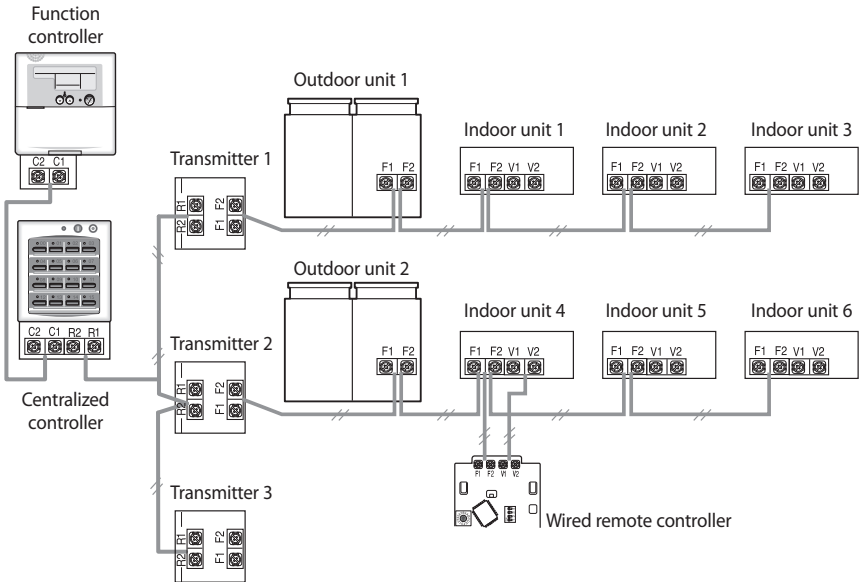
Function controller

C2 C1

C2 C1 R2 R1

Centralized controller

Transmitter 1

R1 R2 F2 F1

Transmitter 2

R1 R2 F2 F1

Transmitter 3

R1 R2 F2 F1

Outdoor unit 1

F1 F2

Outdoor unit 2

F1 F2

Indoor unit 1

F1 F2 V1 V2

Indoor unit 2

F1 F2 V1 V2

Indoor unit 3

F1 F2 V1 V2

Indoor unit 4

F1 F2 V1 V2

Indoor unit 5

F1 F2 V1 V2

Indoor unit 6

F1 F2 V1 V2

F1 F2 V1 V2

Wired remote controller